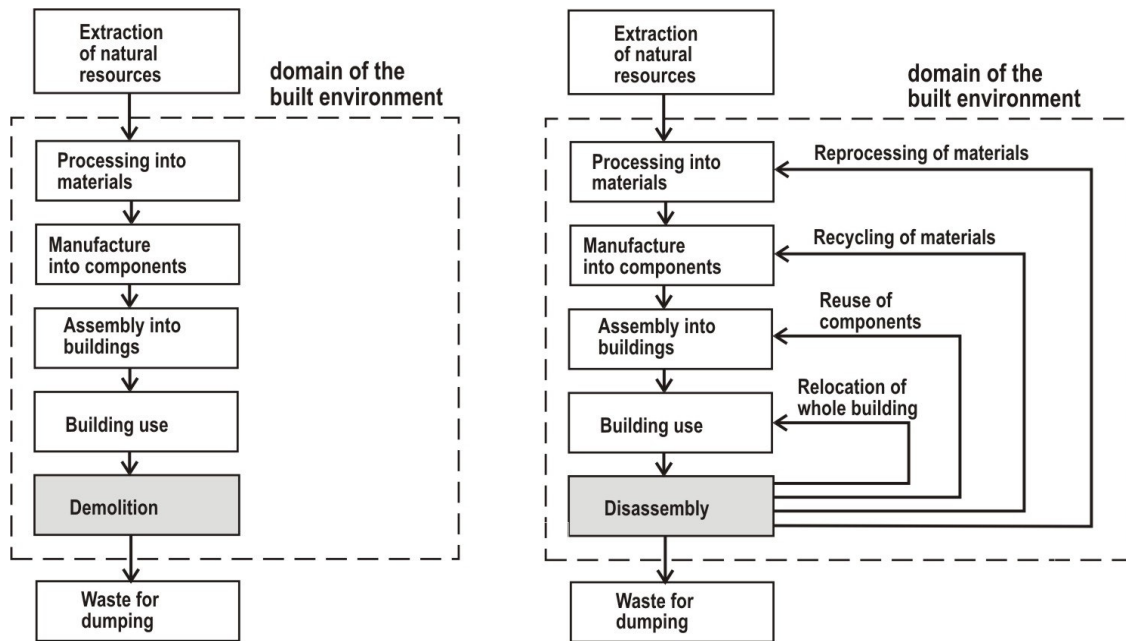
Extraction of natural resources

domain of the built environment

Processing into materials

Manufacture into components

Assembly into buildings

Building use

Demolition

Waste for dumping

Extraction of natural resources

domain of the built environment

Processing into materials

Reprocessing of materials

Manufacture into components

Recycling of materials

Assembly into buildings

Reuse of components

Building use

Relocation of whole building

Disassembly

Waste for dumping